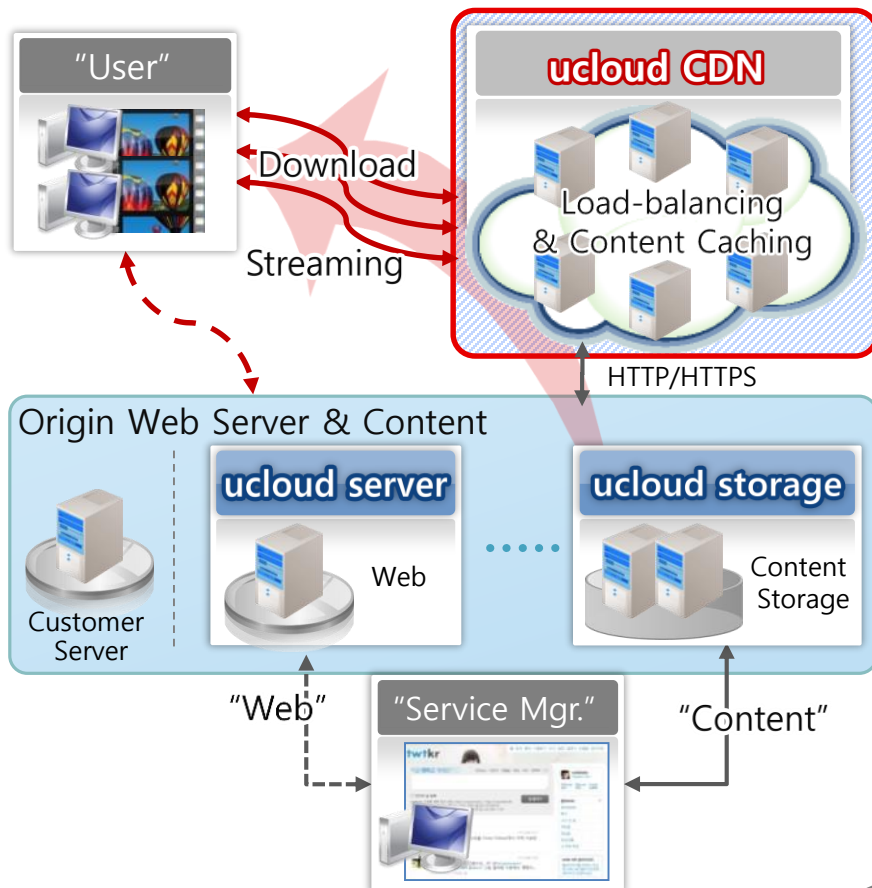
"User"

ucloud CDN

Download

Load-balancing & Content Caching

Streaming

HTTP/HTTPS

Origin Web Server & Content

ucloud server

ucloud storage

Web

Content Storage

Customer Server

"Web"

"Service Mgr."

"Content"

twtkr